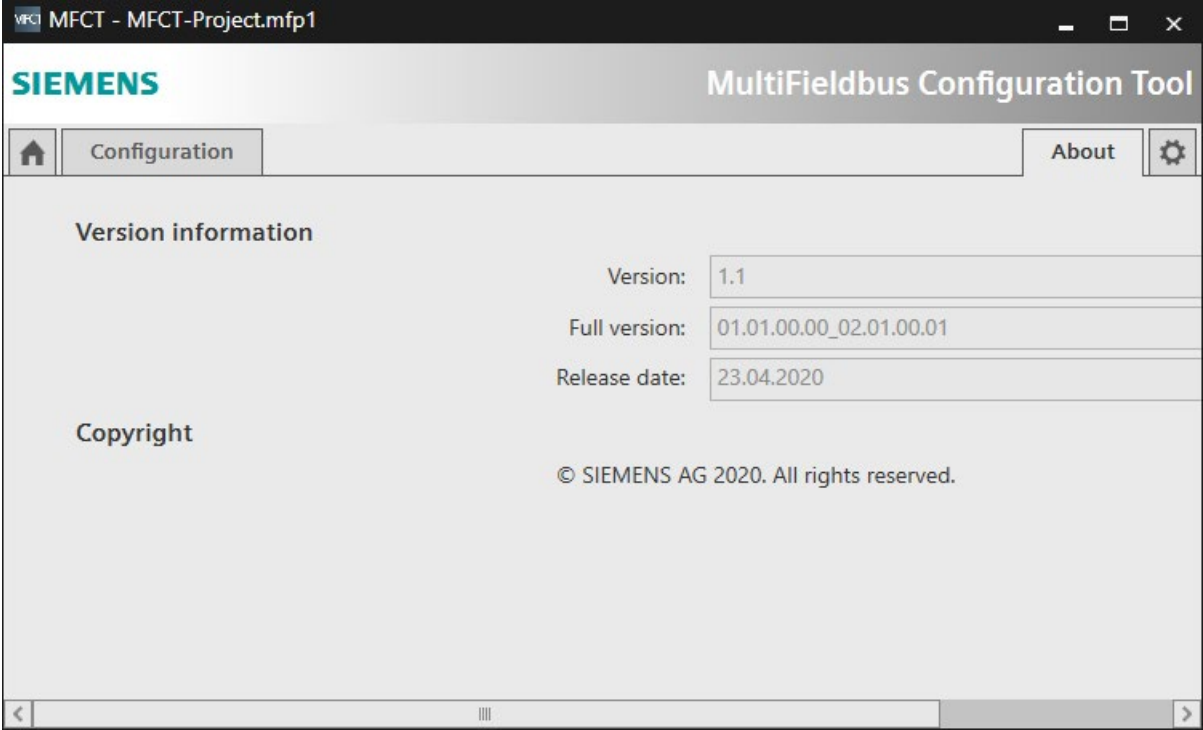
MFCT MFCT - MFCT-Project.mfp1

SIEMENS

MultiFieldbus Configuration Tool

Configuration

About

Version information

Version: 1.1

Full version: 01.01.00.00_02.01.00.01

Release date: 23.04.2020

Copyright

© SIEMENS AG 2020. All rights reserved.